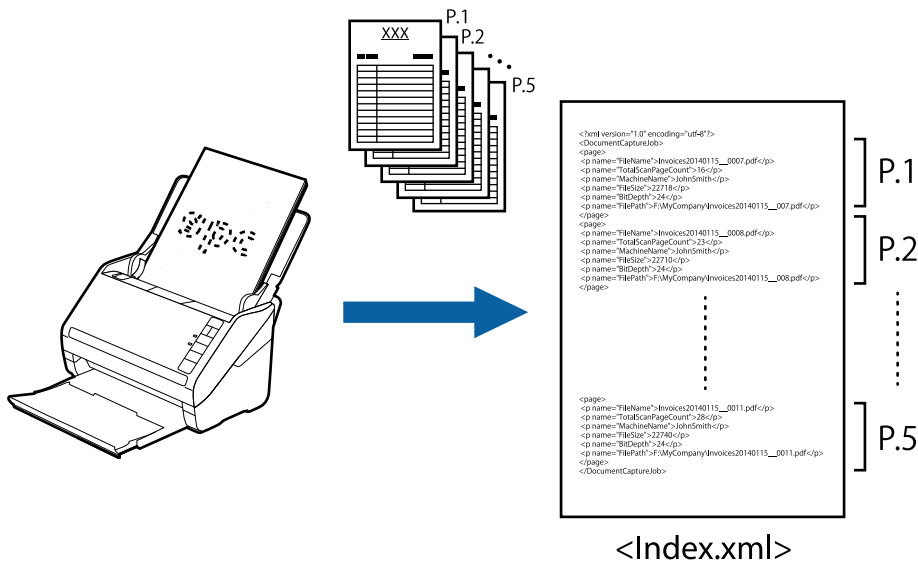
XXX

P.1

P.2

P.5

<?xml version="1.0" encoding="utf-8"?>
<DocumentCaptureJob>
<page>
<p name="FileName">Invoices20140115__0007.pdf</p>
<p name="TotalScanPageCount">16</p>
<p name="MachineName">JohnSmith</p>
<p name="FileSize">22718</p>
<p name="BitDepth">24</p>
<p name="FilePath">F:\MyCompany\Invoices20140115__007.pdf</p>
</page>
<page>
<p name="FileName">Invoices20140115__0008.pdf</p>
<p name="TotalScanPageCount">23</p>
<p name="MachineName">JohnSmith</p>
<p name="FileSize">22710</p>
<p name="BitDepth">24</p>
<p name="FilePath">F:\MyCompany\Invoices20140115__008.pdf</p>
</page>

<page>
<p name="FileName">Invoices20140115__0011.pdf</p>
<p name="TotalScanPageCount">28</p>
<p name="MachineName">JohnSmith</p>
<p name="FileSize">22740</p>
<p name="BitDepth">24</p>
<p name="FilePath">F:\MyCompany\Invoices20140115__0011.pdf</p>
</page>
</DocumentCaptureJob>

P.1

P.2

P.5

<Index.xml>